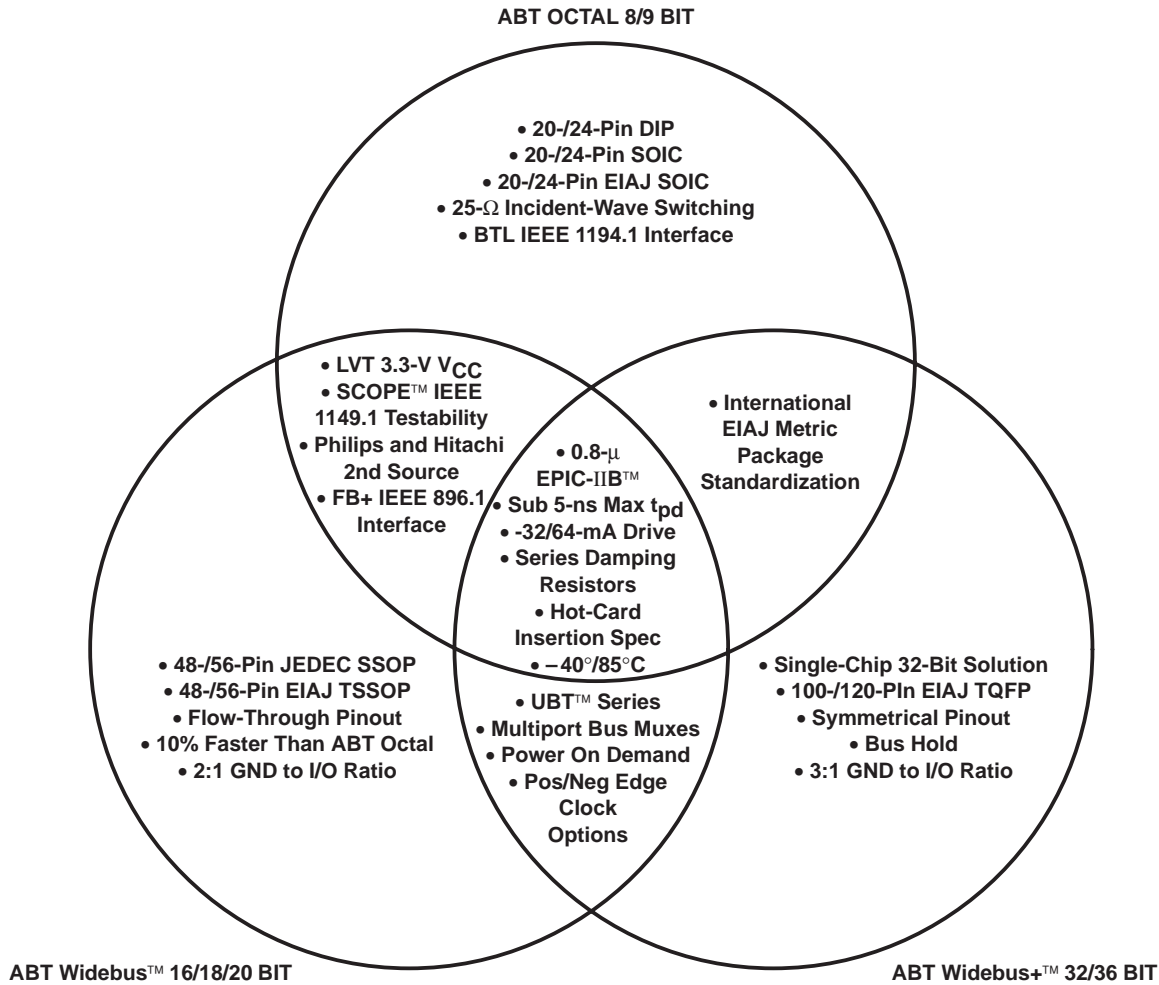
ABT OCTAL 8/9 BIT

• 20-/24-Pin DIP
• 20-/24-Pin SOIC
• 20-/24-Pin EIAJ SOIC
• 25-$\Omega$ Incident-Wave Switching
• BTL IEEE 1194.1 Interface

• LVT 3.3-V $V_{CC}$
• SCOPE™ IEEE 1149.1 Testability
• Philips and Hitachi 2nd Source
• FB+ IEEE 896.1 Interface

• International EIAJ Metric Package Standardization

• 0.8-$\mu$ EPIC-IIB™
• Sub 5-ns Max $t_{pd}$
• -32/64-mA Drive
• Series Damping Resistors
• Hot-Card Insertion Spec
• $-40°/85°C$

• 48-/56-Pin JEDEC SSOP
• 48-/56-Pin EIAJ TSSOP
• Flow-Through Pinout
• 10% Faster Than ABT Octal
• 2:1 GND to I/O Ratio

• UBT™ Series
• Multiport Bus Muxes
• Power On Demand
• Pos/Neg Edge Clock Options

• Single-Chip 32-Bit Solution
• 100-/120-PIn EIAJ TQFP
• Symmetrical Pinout
• Bus Hold
• 3:1 GND to I/O Ratio

ABT Widebus™ 16/18/20 BIT

ABT Widebus+™ 32/36 BIT